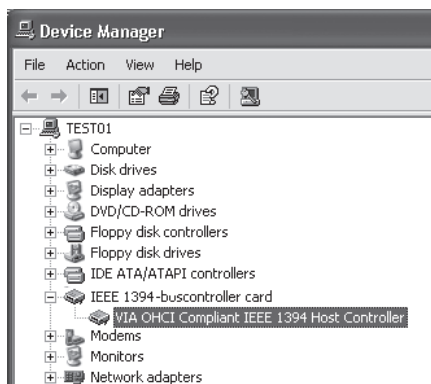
Device Manager

File Action View Help

TEST01
Computer
Disk drives
Display adapters
DVD/CD-ROM drives
Floppy disk controllers
Floppy disk drives
IDE ATA/ATAPI controllers
IEEE 1394-buscontroller card
VIA OHCI Compliant IEEE 1394 Host Controller
Modems
Monitors
Network adapters